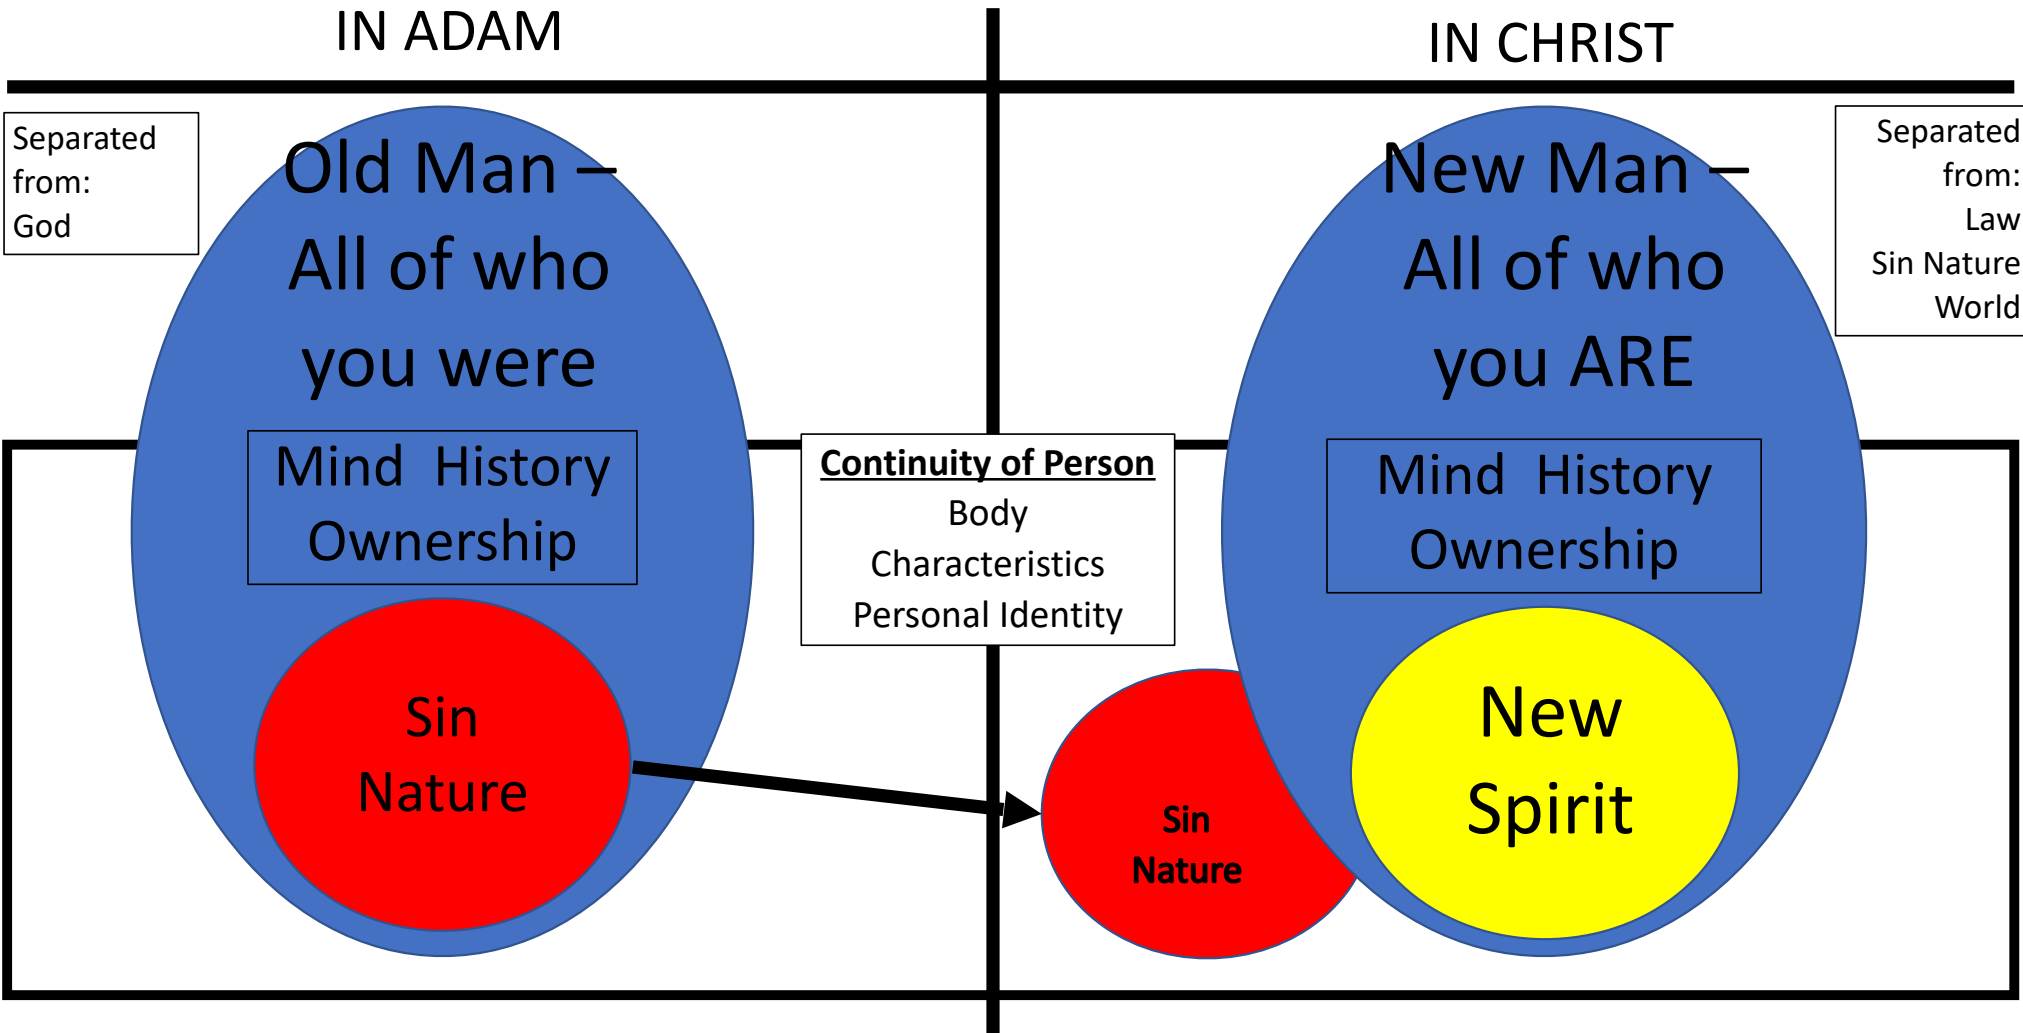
IN ADAM

IN CHRIST

Separated from: God

Old Man – All of who you were

Mind History Ownership

Sin Nature

Continuity of Person
Body
Characteristics
Personal Identity

Sin Nature

New Man – All of who you ARE

Mind History Ownership

New Spirit

Separated from:
Law
Sin Nature
World